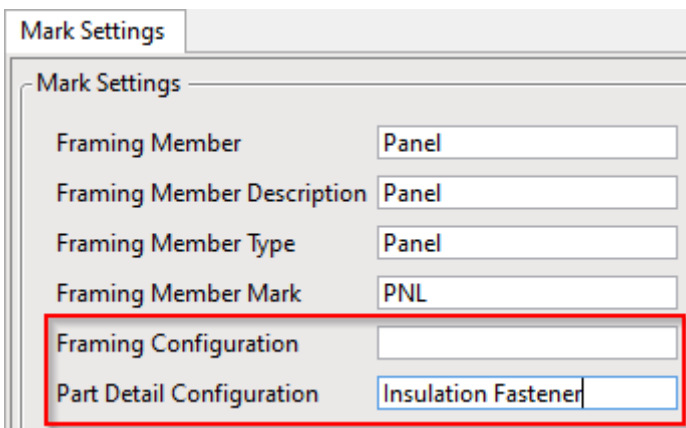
Mark Settings

Mark Settings

| | |
|---|---|
| Framing Member | Panel |
| Framing Member Description | Panel |
| Framing Member Type | Panel |
| Framing Member Mark | PNL |
| Framing Configuration | |
| Part Detail Configuration | Insulation Fastener |